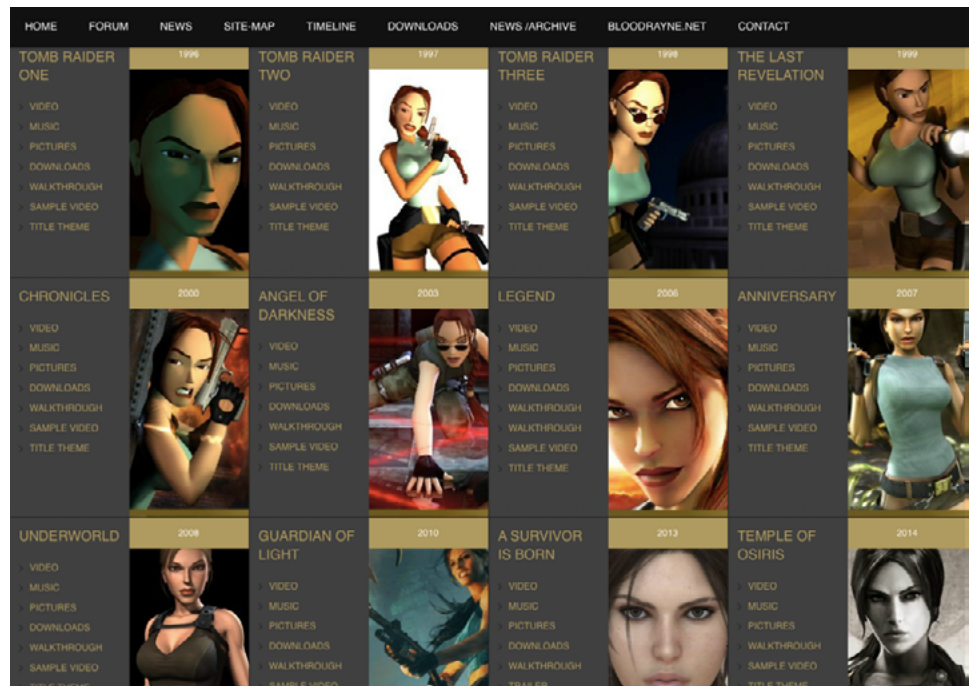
HOME FORUM NEWS SITE-MAP TIMELINE DOWNLOADS NEWS /ARCHIVE BLOODRAYNE.NET CONTACT

TOMB RAIDER ONE
1996
VIDEO
MUSIC
PICTURES
DOWNLOADS
WALKTHROUGH
SAMPLE VIDEO
TITLE THEME

TOMB RAIDER TWO
1997
VIDEO
MUSIC
PICTURES
DOWNLOADS
WALKTHROUGH
SAMPLE VIDEO
TITLE THEME

TOMB RAIDER THREE
1998
VIDEO
MUSIC
PICTURES
DOWNLOADS
WALKTHROUGH
SAMPLE VIDEO
TITLE THEME

THE LAST REVELATION
1999
VIDEO
MUSIC
PICTURES
DOWNLOADS
WALKTHROUGH
SAMPLE VIDEO
TITLE THEME

CHRONICLES
2000
VIDEO
MUSIC
PICTURES
DOWNLOADS
WALKTHROUGH
SAMPLE VIDEO
TITLE THEME

ANGEL OF DARKNESS
2003
VIDEO
MUSIC
PICTURES
DOWNLOADS
WALKTHROUGH
SAMPLE VIDEO
TITLE THEME

LEGEND
2006
VIDEO
MUSIC
PICTURES
DOWNLOADS
WALKTHROUGH
WALKTHROUGH
SAMPLE VIDEO
TITLE THEME

ANNIVERSARY
2007
VIDEO
MUSIC
PICTURES
DOWNLOADS
WALKTHROUGH
SAMPLE VIDEO
TITLE THEME

UNDERWORLD
2008
VIDEO
MUSIC
PICTURES
DOWNLOADS
WALKTHROUGH
SAMPLE VIDEO
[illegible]

GUARDIAN OF LIGHT
2010
VIDEO
MUSIC
PICTURES
DOWNLOADS
WALKTHROUGH
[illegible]

A SURVIVOR IS BORN
2013
VIDEO
MUSIC
PICTURES
DOWNLOADS
WALKTHROUGH
TRAILER

TEMPLE OF OSIRIS
2014
VIDEO
MUSIC
PICTURES
WALKTHROUGH
SAMPLE VIDEO
TITLE THEME